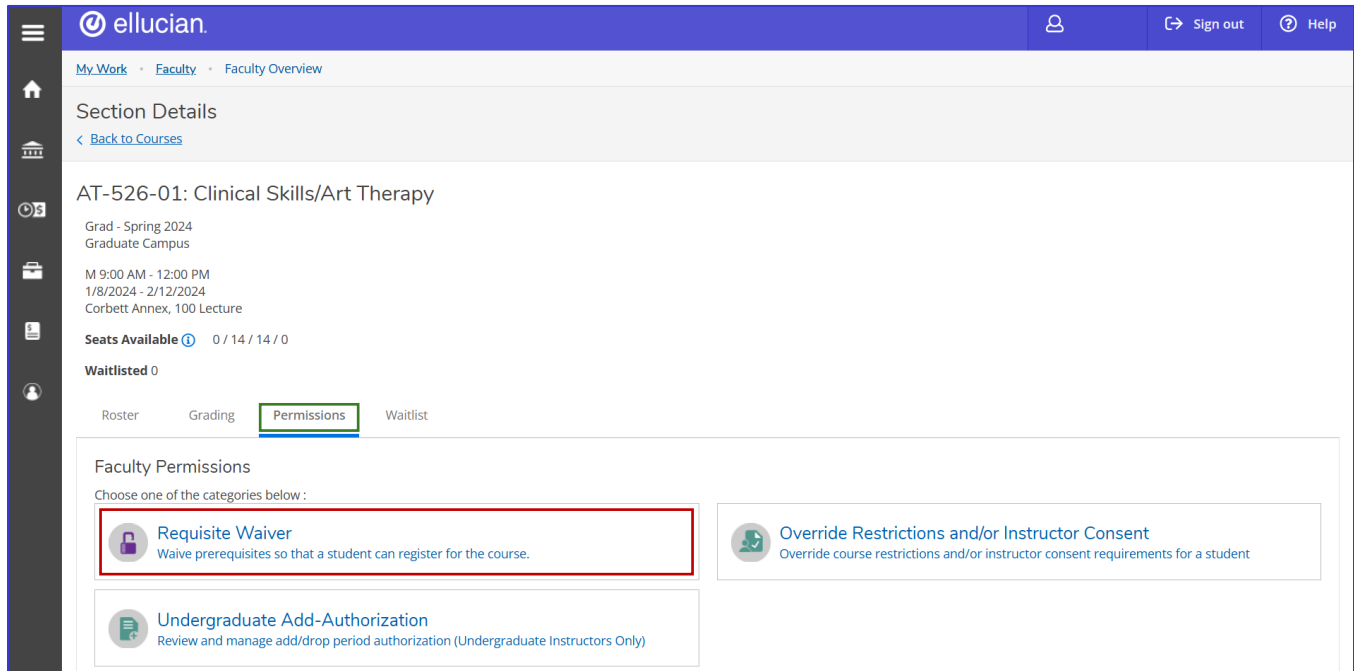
ellucian.

Sign out

Help

My Work • Faculty • Faculty Overview

Section Details

Back to Courses

AT-526-01: Clinical Skills/Art Therapy

Grad - Spring 2024
Graduate Campus

M 9:00 AM - 12:00 PM
1/8/2024 - 2/12/2024
Corbett Annex, 100 Lecture

Seats Available 0 / 14 / 14 / 0

Waitlisted 0

Roster Grading Permissions Waitlist

Faculty Permissions

Choose one of the categories below :

Requisite Waiver
Waive prerequisites so that a student can register for the course.

Override Restrictions and/or Instructor Consent
Override course restrictions and/or instructor consent requirements for a student

Undergraduate Add-Authorization
Review and manage add/drop period authorization (Undergraduate Instructors Only)